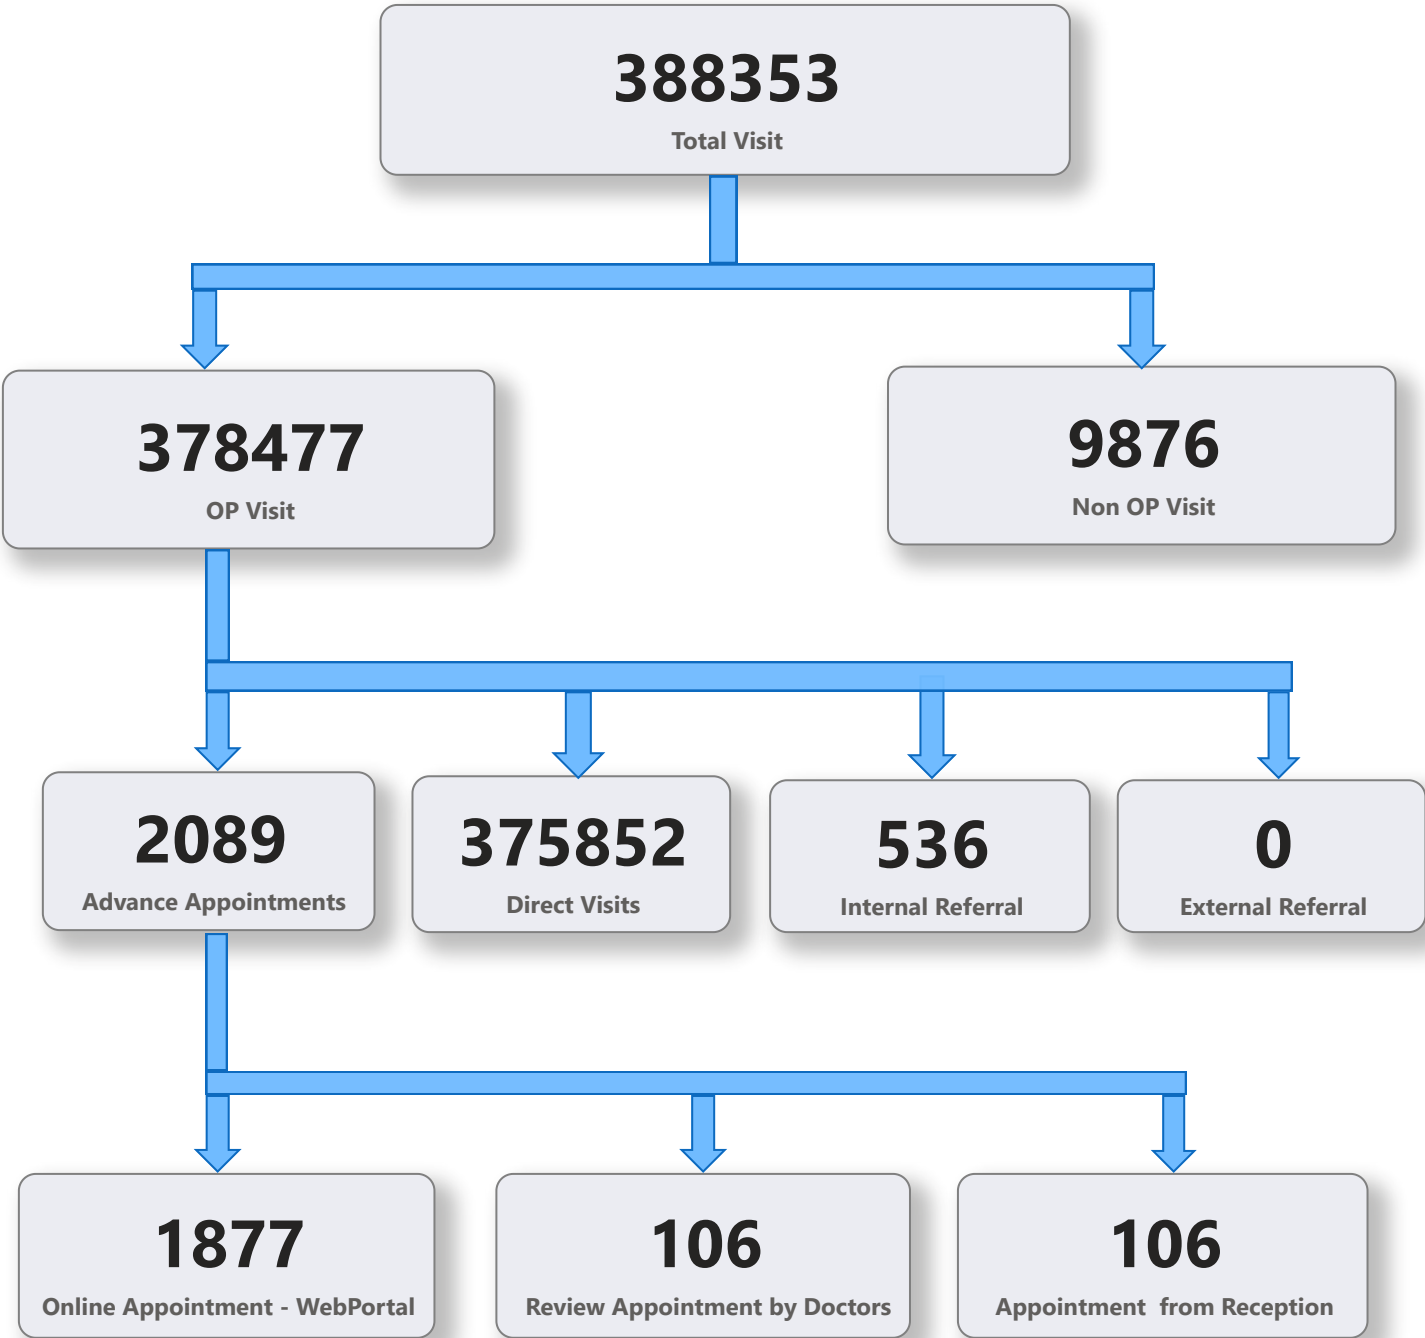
388353
Total Visit

378477
OP Visit

9876
Non OP Visit

2089
Advance Appointments

375852
Direct Visits

536
Internal Referral

0
External Referral

1877
Online Appointment - WebPortal

106
Review Appointment by Doctors

106
Appointment from Reception